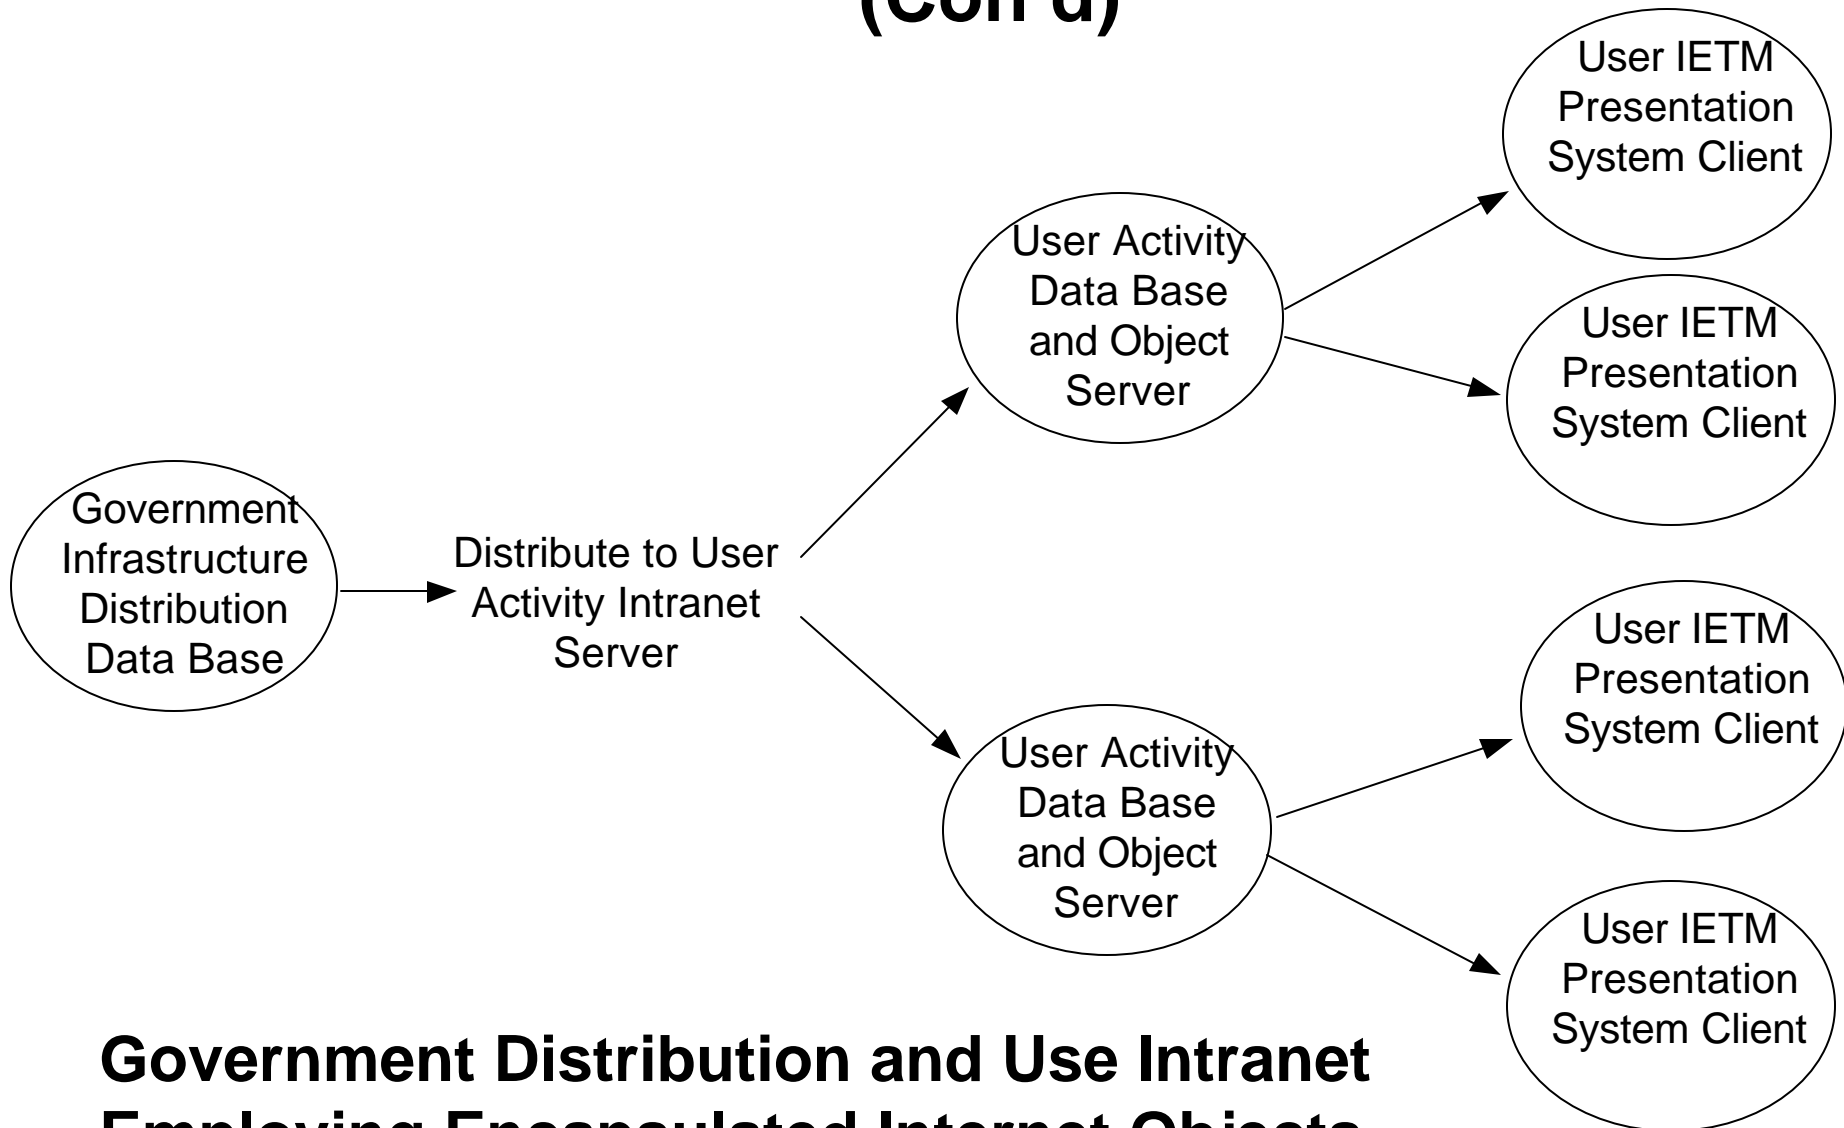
(Con't)

Government Infrastructure Distribution Data Base

Distribute to User Activity Intranet Server

User Activity Data Base and Object Server

User IETM Presentation System Client

User IETM Presentation System Client

User Activity Data Base and Object Server

User IETM Presentation System Client

User IETM Presentation System Client

Government Distribution and Use Intranet Employing Encapsulated Internet Objects